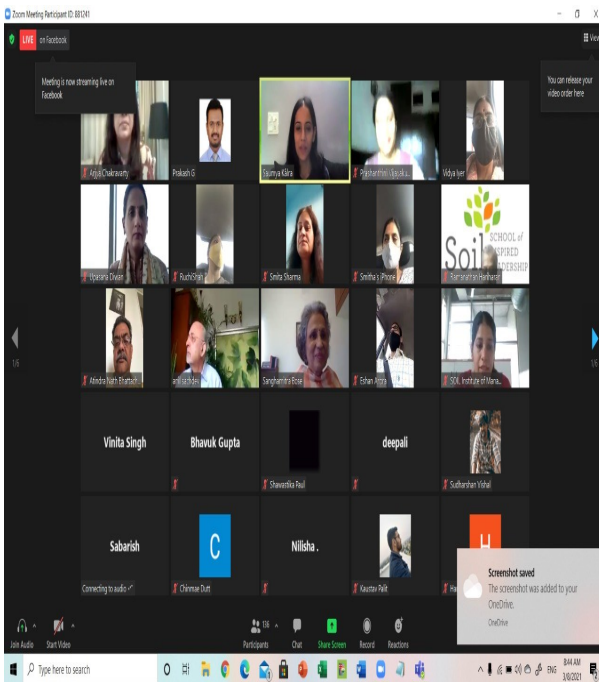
Zoom Meeting Participant ID: 881241

LIVE on Facebook

View

Meeting is now streaming live on Facebook

You can release your video order here

Anjali Chakravarty

Prakash G

Saumya Kalra

Prashanthini Vijayaku...

Vidya Iyer

Upasana Diwan

RuchiShah

Smita Sharma

Smitha's iPhone

Ramanathan Harihara...

SOIL SCHOOL of INSPIRED LEADERSHIP

1/6

Atindra Nath Bhattach...

anil sachdev

Sanghamitra Bose

Eshan Arora

SOIL Institute of Mana...

1/6

Vinita Singh

Bhavuk Gupta

deepali

Shaivantika Paul

Sudharshan Vishal

Sabarish

C

Nilisha .

H

Connecting to audio

Chinmae Dutt

Kaustav Palit

Ha

Screenshot saved

The screenshot was added to your OneDrive.

OneDrive

Join Audio

Start Video

Participants 136

Chat

Share Screen

Record

Reactions

Type here to search

ENG

8:44 AM

3/8/2021